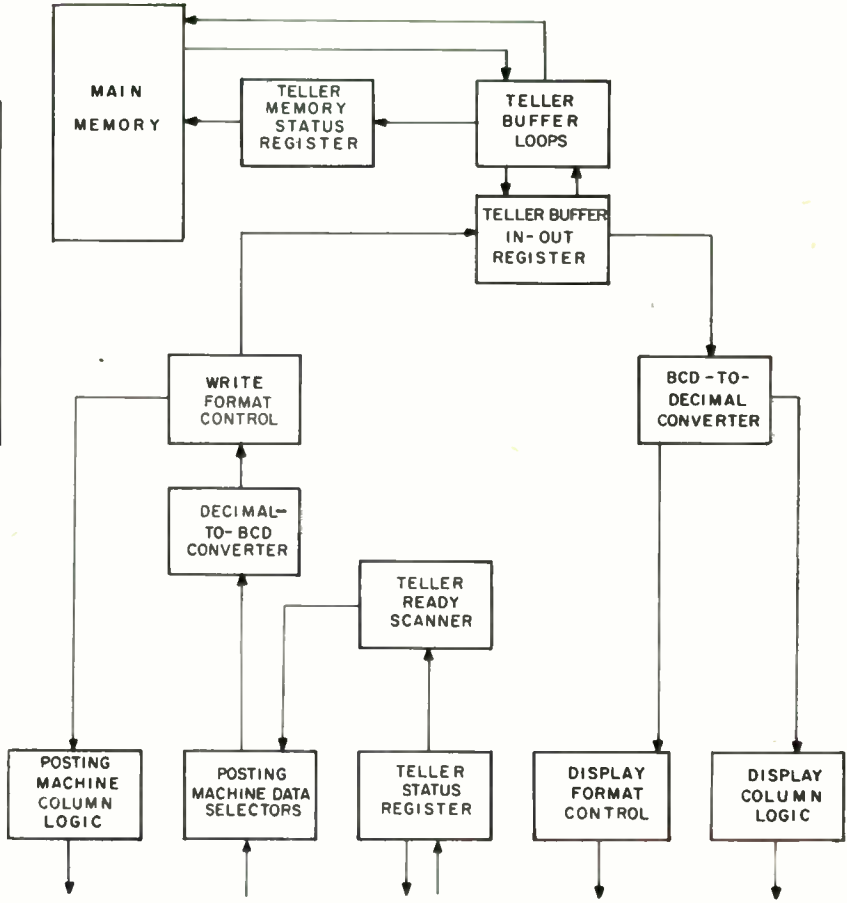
MAIN MEMORY

TELLER MEMORY STATUS REGISTER

TELLER BUFFER LOOPS

TELLER BUFFER IN-OUT REGISTER

WRITE FORMAT CONTROL

BCD-TO-DECIMAL CONVERTER

DECIMAL-TO-BCD CONVERTER

TELLER READY SCANNER

POSTING MACHINE COLUMN LOGIC

POSTING MACHINE DATA SELECTORS

TELLER STATUS REGISTER

DISPLAY FORMAT CONTROL

DISPLAY COLUMN LOGIC